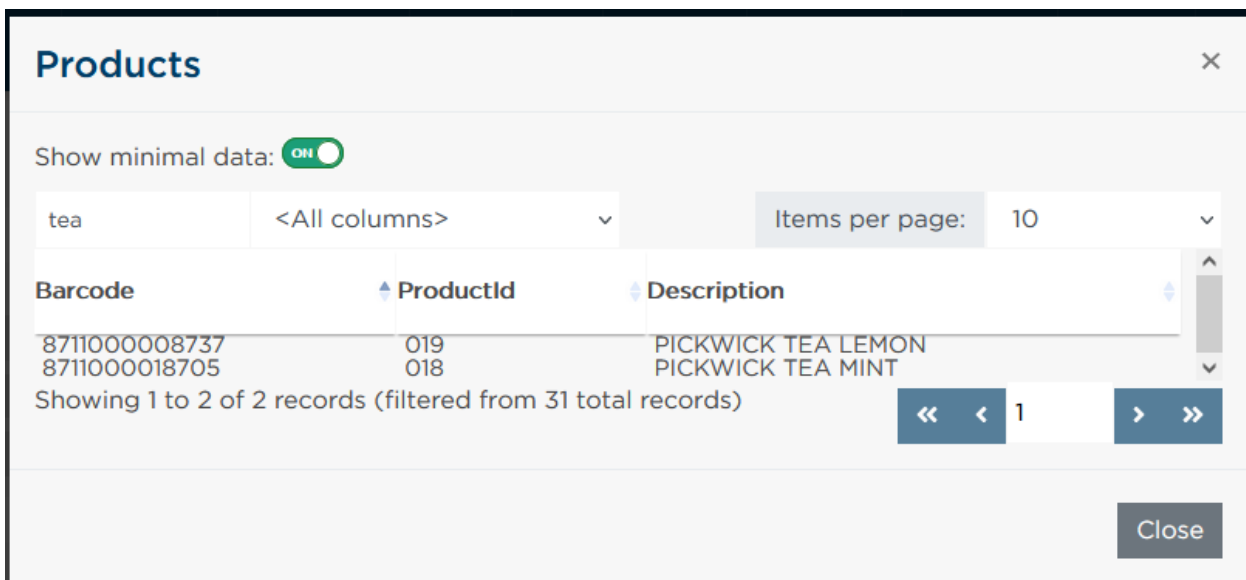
Products

×

Show minimal data: ON

tea

<All columns>

Items per page: 10

| Barcode | ProductId | Description |
|---|---|---|
| 8711000008737 | 019 | PICKWICK TEA LEMON |
| 8711000018705 | 018 | PICKWICK TEA MINT |

Showing 1 to 2 of 2 records (filtered from 31 total records)

« ‹ 1 › »

Close